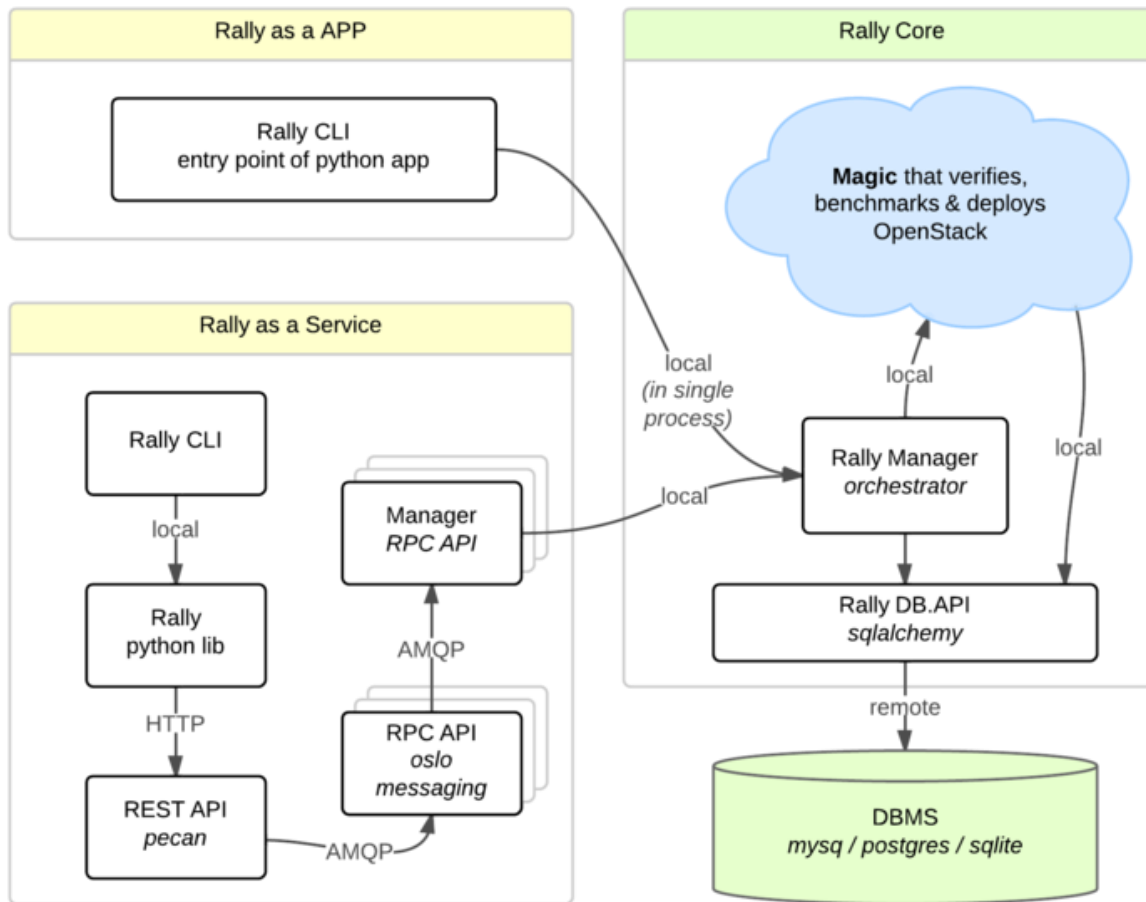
Rally as a APP

Rally CLI
entry point of python app

Rally as a Service

Rally CLI

local

Rally
python lib

HTTP

REST API
*pecan*

AMQP

RPC API
*oslo messaging*

AMQP

Manager
*RPC API*

local

local
*(in single process)*

Rally Core

**Magic** that verifies, benchmarks & deploys OpenStack

local

local

Rally Manager
*orchestrator*

Rally DB.API
*sqlalchemy*

remote

DBMS
*mysq / postgres / sqlite*